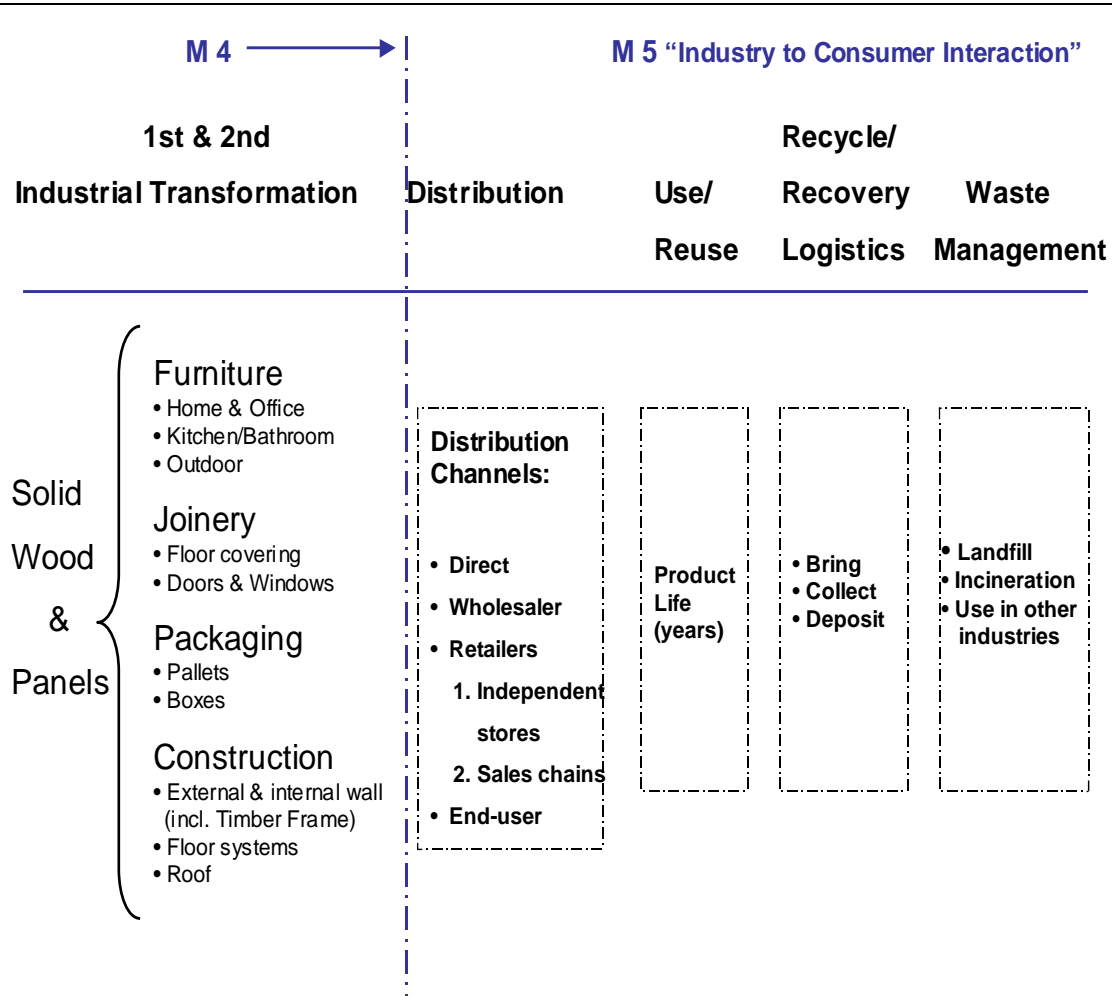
M 4

M 5 "Industry to Consumer Interaction"

1st & 2nd Industrial Transformation

Distribution

Use/ Reuse

Recycle/ Recovery Logistics

Waste Management

Solid Wood & Panels

Furniture
• Home & Office
• Kitchen/Bathroom
• Outdoor

Joinery
• Floor covering
• Doors & Windows

Packaging
• Pallets
• Boxes

Construction
• External & internal wall (incl. Timber Frame)
• Floor systems
• Roof

Distribution Channels:

• Direct
• Wholesaler
• Retailers
1. Independent stores
2. Sales chains
• End-user

Product Life (years)

• Bring
• Collect
• Deposit

• Landfill
• Incineration
• Use in other industries